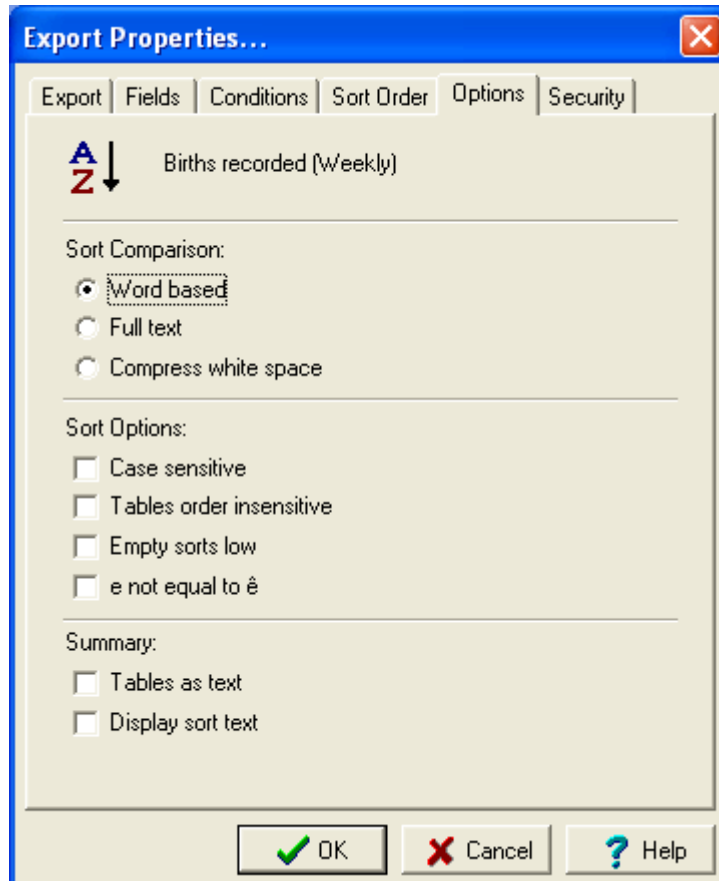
Export Properties...

Export | Fields | Conditions | Sort Order | Options | Security

A
Z

Births recorded (Weekly)

Sort Comparison:

Word based

Full text

Compress white space

Sort Options:

Case sensitive

Tables order insensitive

Empty sorts low

e not equal to ê

Summary:

Tables as text

Display sort text

OK

Cancel

Help